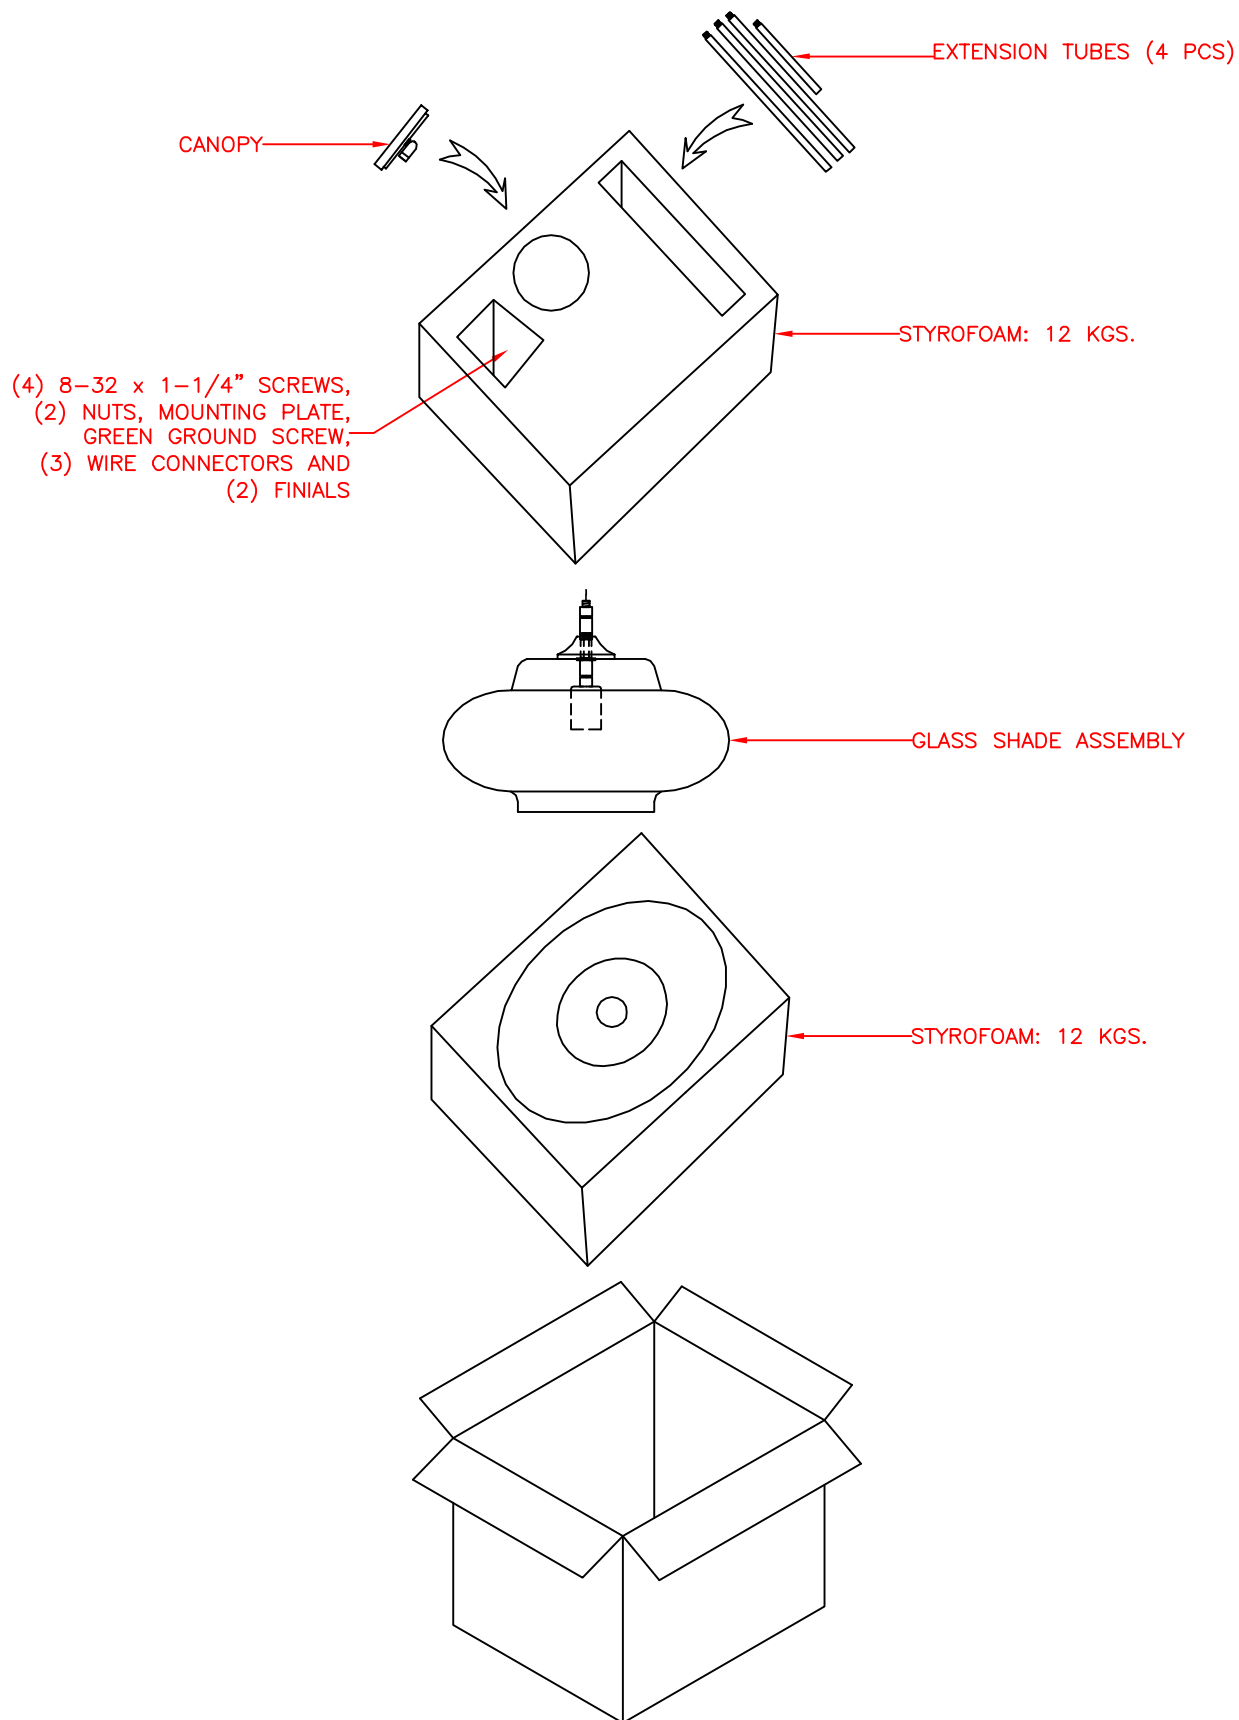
EXTENSION TUBES (4 PCS)

CANOPY

STYROFOAM: 12 KGS.

(4) 8–32 x 1–1/4" SCREWS, (2) NUTS, MOUNTING PLATE, GREEN GROUND SCREW, (3) WIRE CONNECTORS AND (2) FINIALS

GLASS SHADE ASSEMBLY

STYROFOAM: 12 KGS.